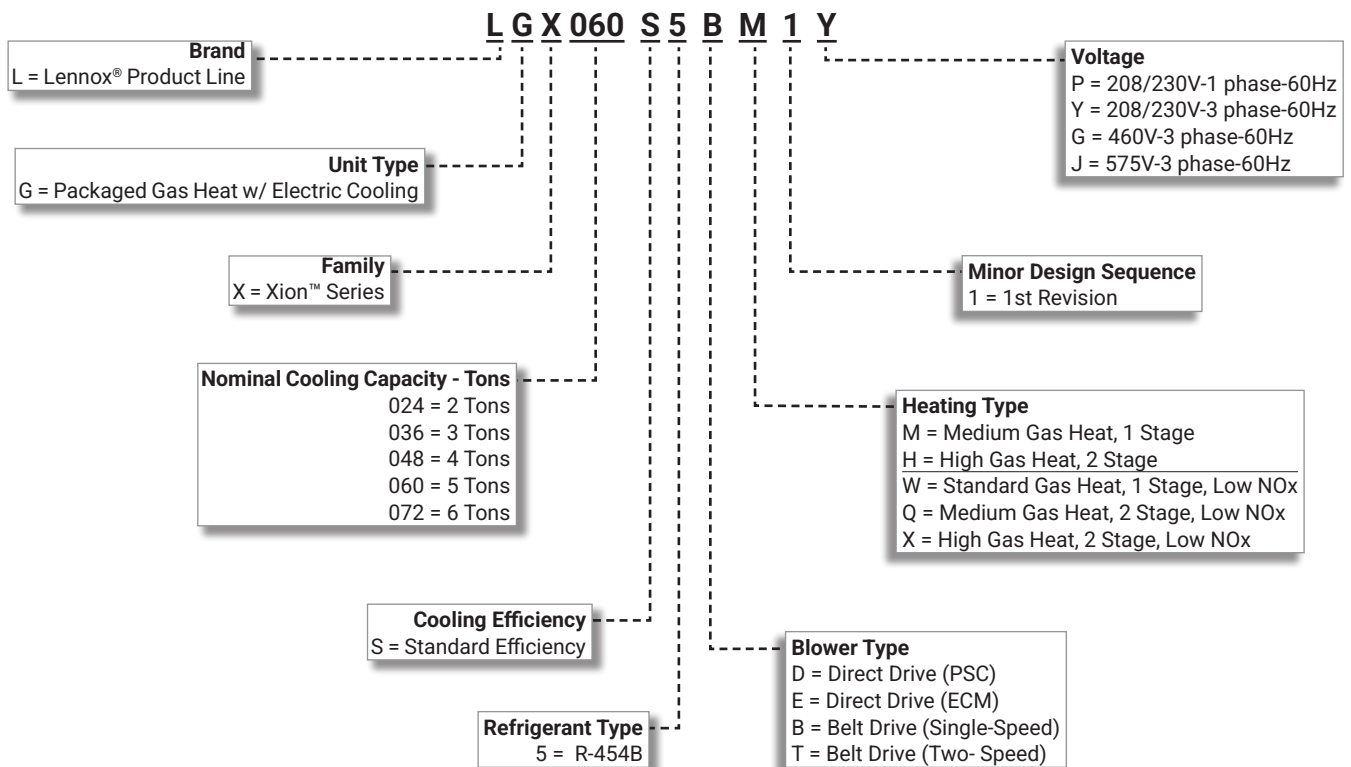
L G X 060 S 5 B M 1 Y

Brand
L = Lennox® Product Line

Unit Type
G = Packaged Gas Heat w/ Electric Cooling

Family
X = Xion™ Series

Nominal Cooling Capacity - Tons
024 = 2 Tons
036 = 3 Tons
048 = 4 Tons
060 = 5 Tons
072 = 6 Tons

Cooling Efficiency
S = Standard Efficiency

Refrigerant Type
5 = R-454B

Voltage
P = 208/230V-1 phase-60Hz
Y = 208/230V-3 phase-60Hz
G = 460V-3 phase-60Hz
J = 575V-3 phase-60Hz

Minor Design Sequence
1 = 1st Revision

Heating Type
M = Medium Gas Heat, 1 Stage
H = High Gas Heat, 2 Stage
W = Standard Gas Heat, 1 Stage, Low NOx
Q = Medium Gas Heat, 2 Stage, Low NOx
X = High Gas Heat, 2 Stage, Low NOx

Blower Type
D = Direct Drive (PSC)
E = Direct Drive (ECM)
B = Belt Drive (Single-Speed)
T = Belt Drive (Two- Speed)